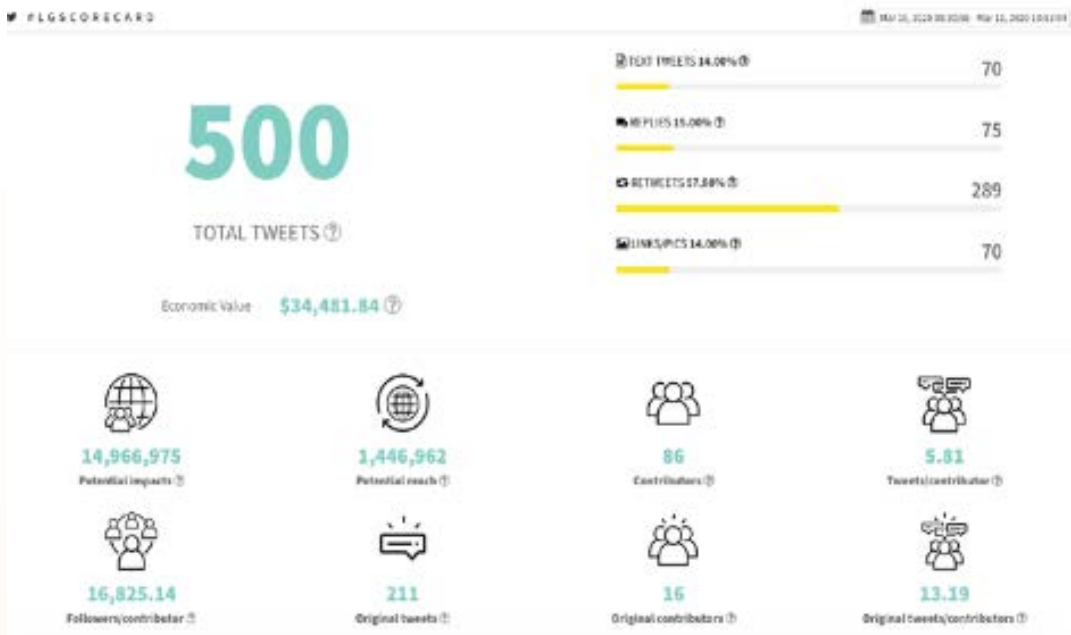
#LGSCORECARD

Mar 10, 2020 00:00:00 - Mar 11, 2020 10:03:09

500

TOTAL TWEETS

Economic Value $34,481.84

TEXT TWEETS 14.00% 70

REPLIES 15.00% 75

RETWEETS 57.80% 289

LINKS/PICS 14.00% 70

14,966,975
Potential impacts

1,446,962
Potential reach

86
Contributors

5.81
Tweets/contributor

16,825.14
Followers/contributor

211
Original tweets

16
Original contributors

13.19
Original tweets/contributors